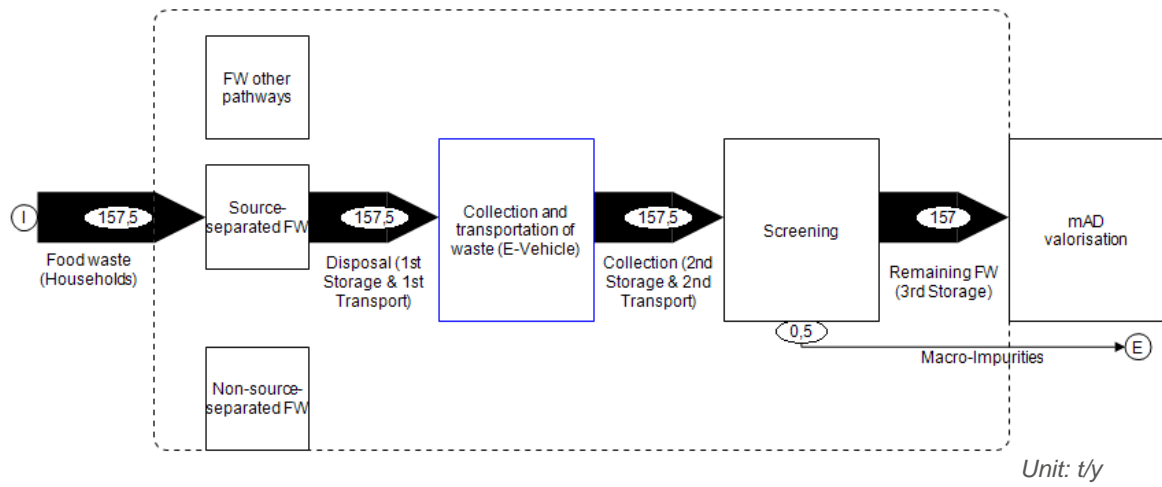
FW other pathways

I

157,5

Food waste (Households)

Source-separated FW

157,5

Disposal (1st Storage & 1st Transport)

Collection and transportation of waste (E-Vehicle)

157,5

Collection (2nd Storage & 2nd Transport)

Screening

157

Remaining FW (3rd Storage)

mAD valorisation

0,5

Macro-Impurities

E

Non-source-separated FW

Unit: t/y